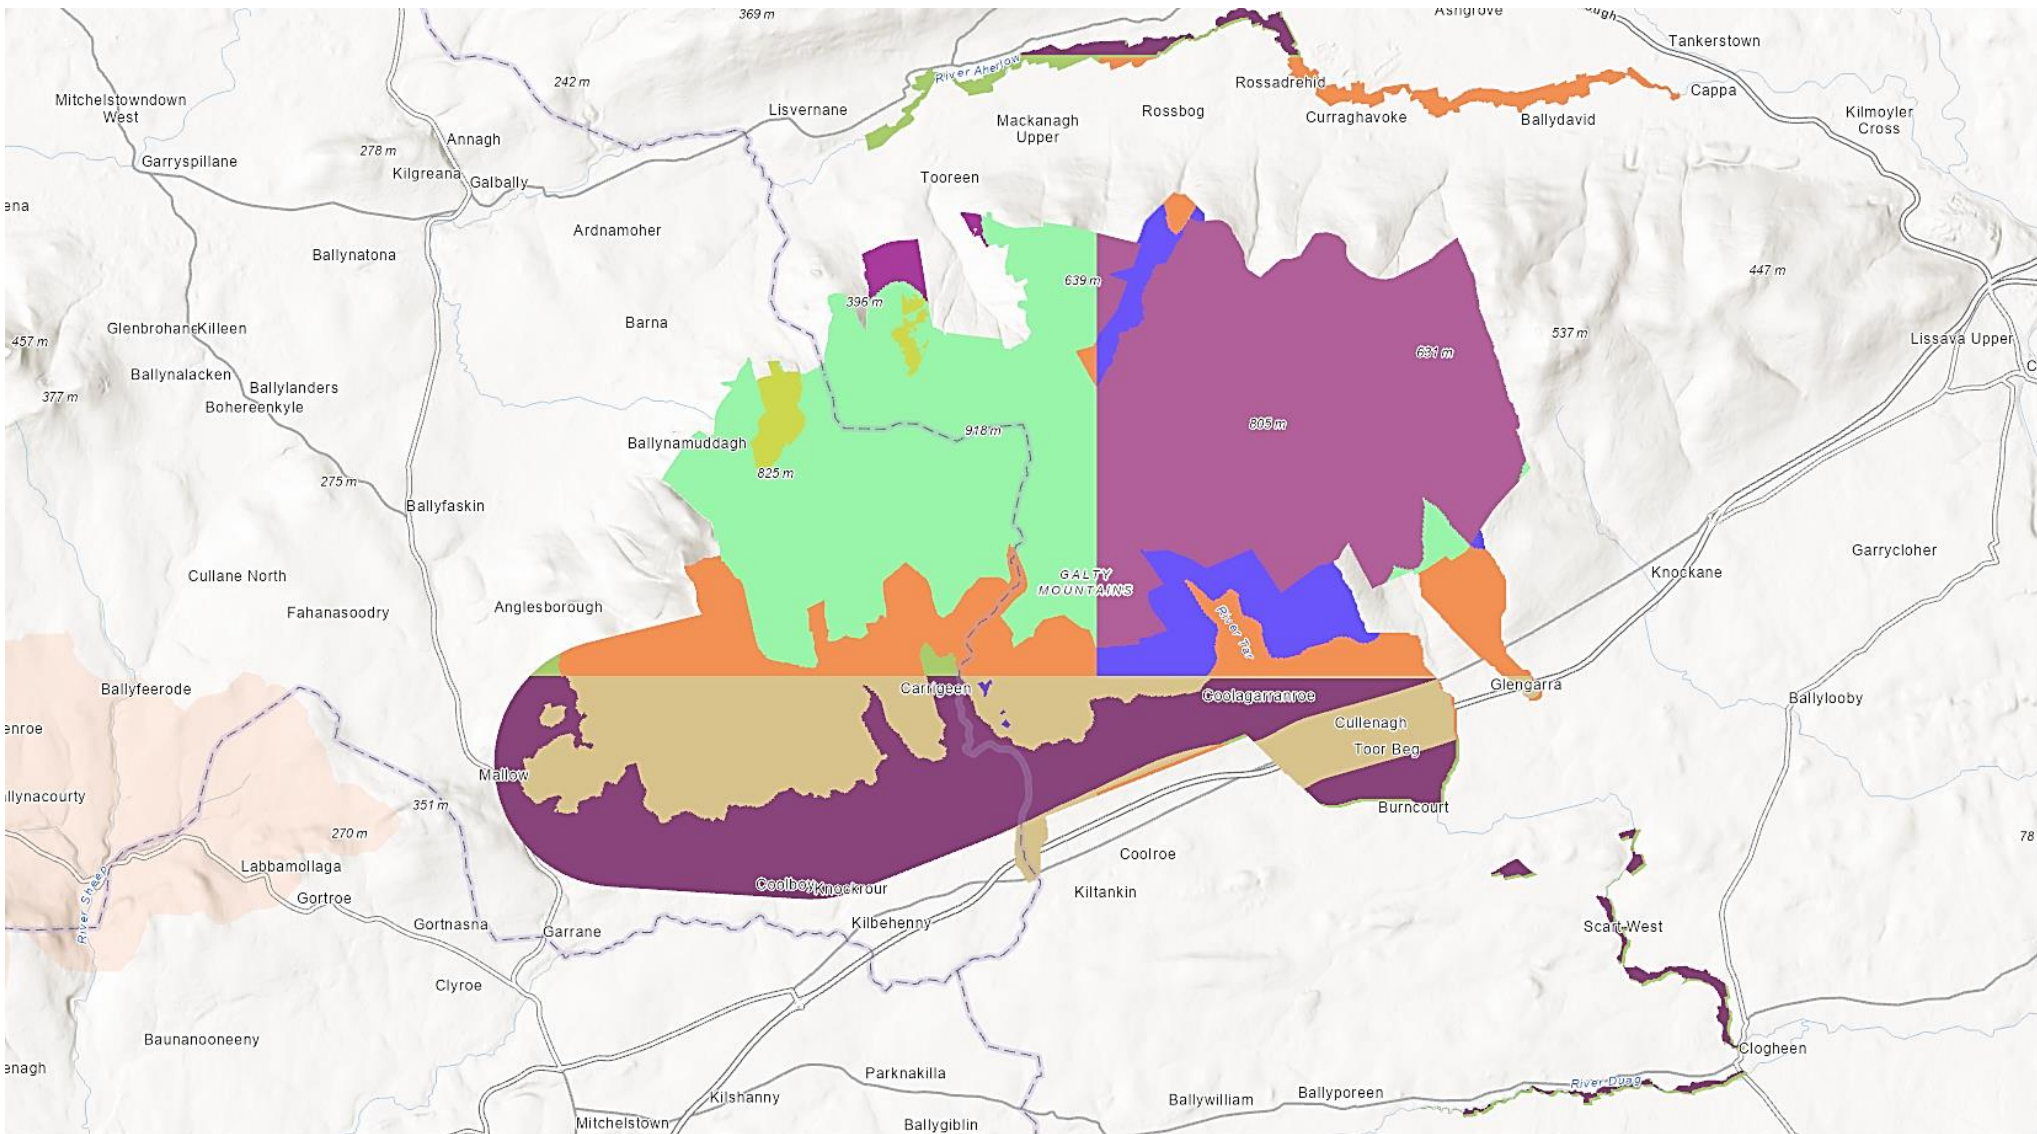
369 m
Ashgrove
Tankerstown
River Aherlow
242 m
Rossadrehid
Cappa
Mitchelstowndown West
Lisvernane
Mackanagh Upper
Rossbog
Curraghavoke
Ballydavid
Kilmoyler Cross
278 m
Annagh
Garryspillane
Kilgreana
Galbally
Tooreen
ena
Ardnamoher
447 m
Ballynatona
639 m
396 m
537 m
Barna
631 m
Lissava Upper
457 m
GlenbrohaneKilleen
Ballynalacken
Ballylanders
377 m
Bohereenkyle
805 m
918 m
Ballynamuddagh
825 m
275 m
Ballyfaskin
Garrycloher
GALTY MOUNTAINS
Knockane
Cullane North
Fahanasoodry
Anglesborough
River Tar
Glengarra
Ballyfeerode
Carrigeen
Coolagarranroe
Ballylooby
enroe
Cullenagh
Toor Beg
Mallow
llynacourty
351 m
Burncourt
270 m
78
Coolroe
Labbamollaga
Kiltankin
Coolboy
Knockrour
Gortroe
River Sheep
Kilbehenny
Gortnasna
Garrane
Scart West
Clyroe
Baunanooneeny
Clogheen
enagh
Parknakilla
River Duag
Kilshanny
Ballywilliam
Ballyporeen
Mitchelstown
Ballygiblin